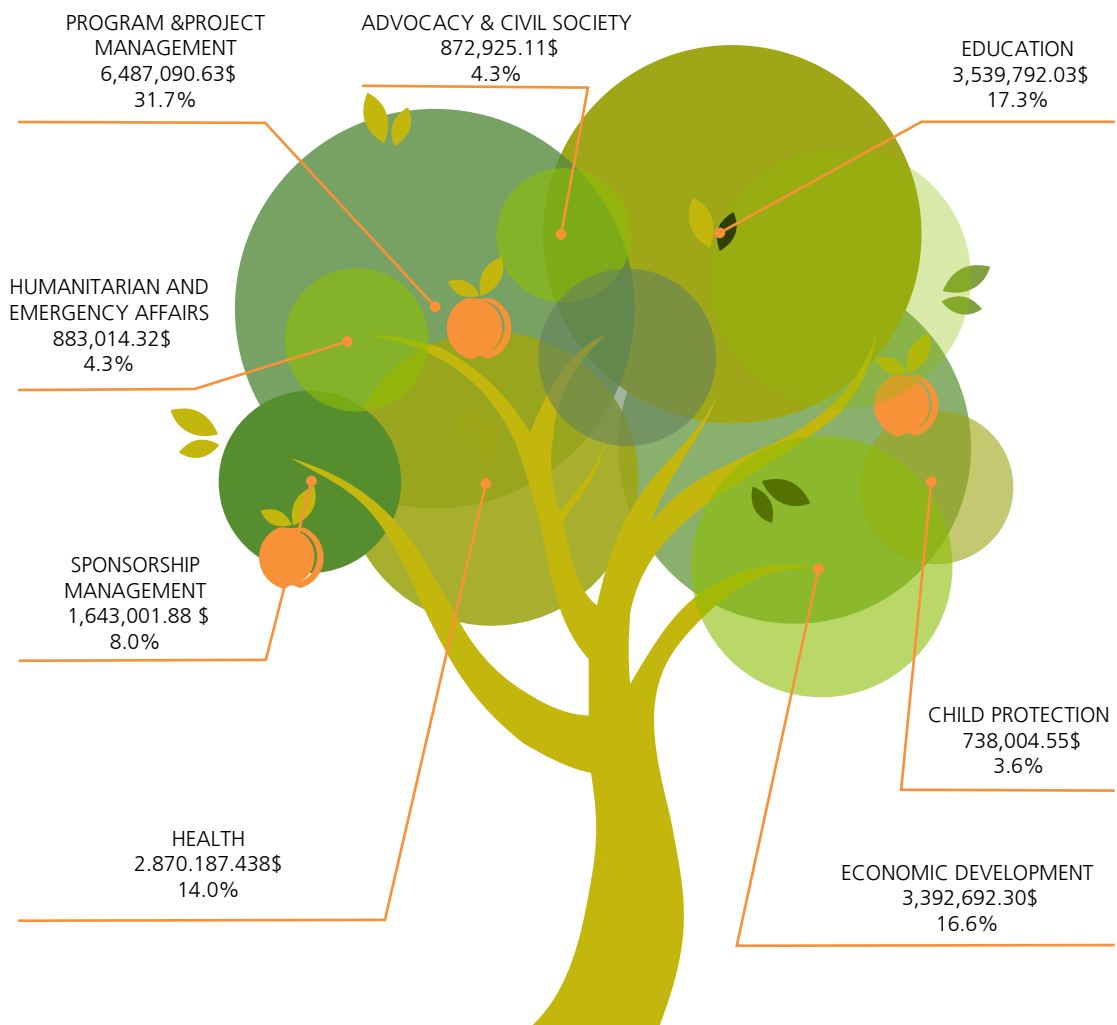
PROGRAM &PROJECT MANAGEMENT
6,487,090.63$
31.7%

ADVOCACY & CIVIL SOCIETY
872,925.11$
4.3%

EDUCATION
3,539,792.03$
17.3%

HUMANITARIAN AND EMERGENCY AFFAIRS
883,014.32$
4.3%

SPONSORSHIP MANAGEMENT
1,643,001.88 $
8.0%

CHILD PROTECTION
738,004.55$
3.6%

HEALTH
2.870.187.438$
14.0%

ECONOMIC DEVELOPMENT
3,392,692.30$
16.6%